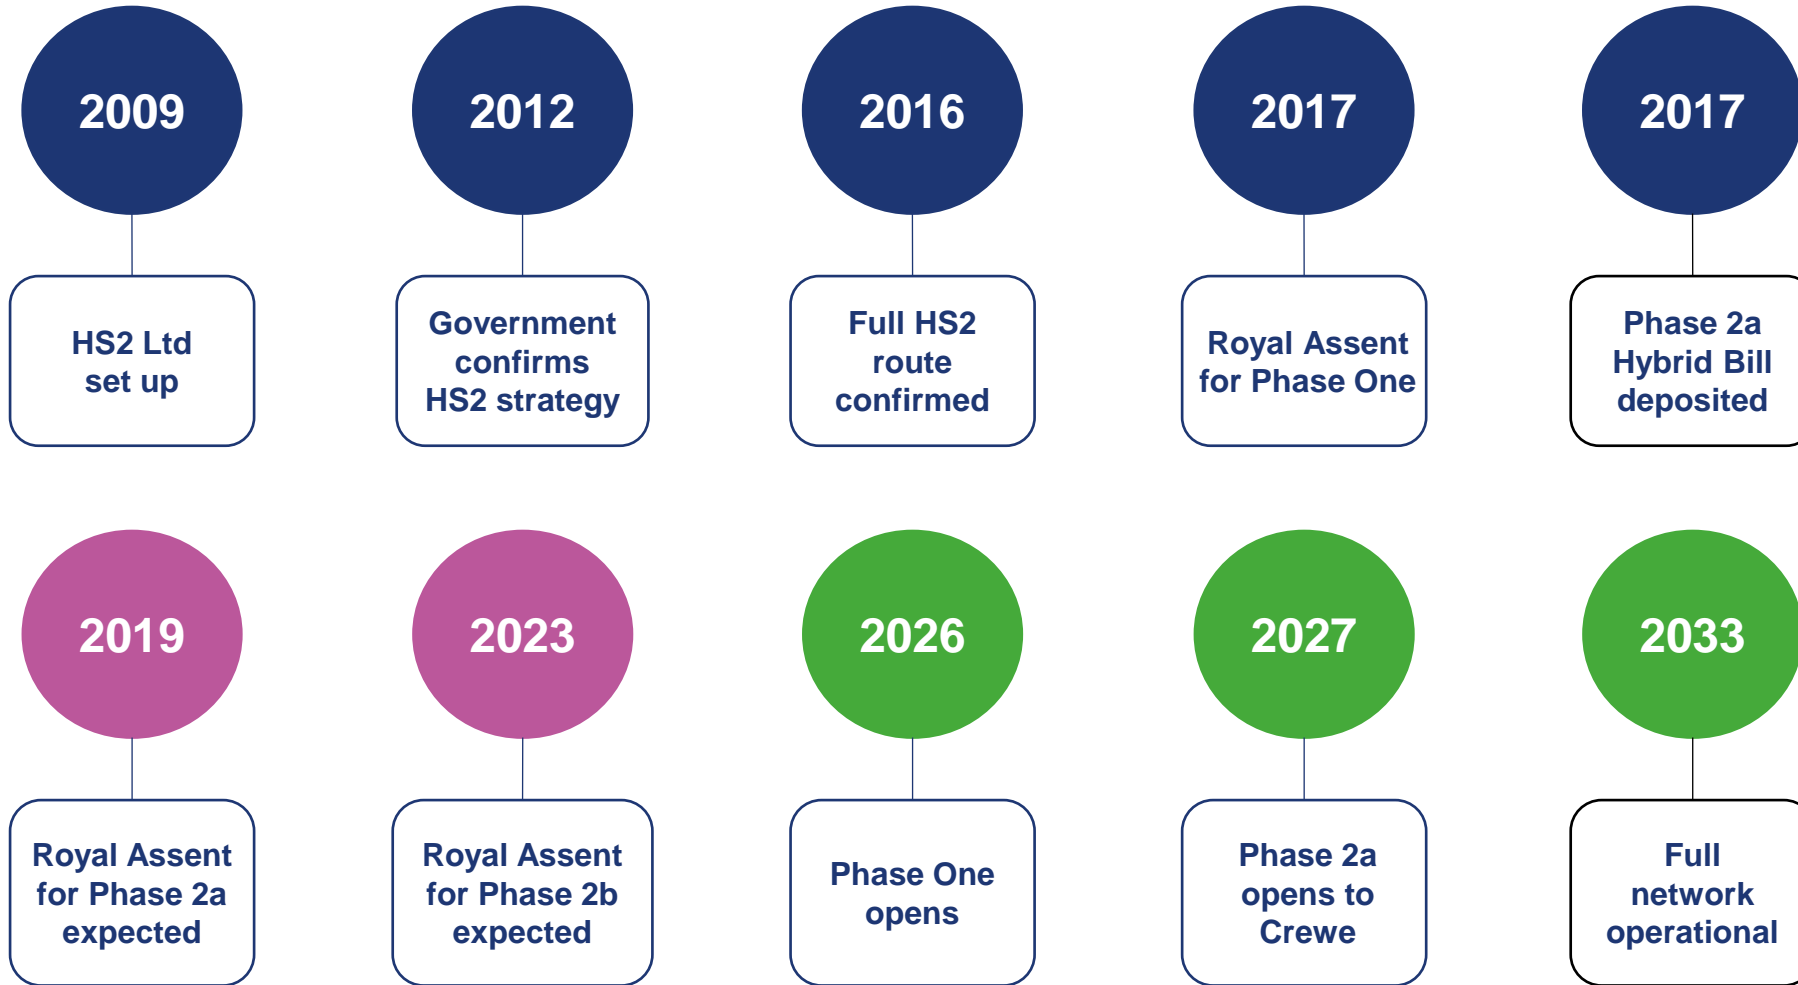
2009

HS2 Ltd set up

2012

Government confirms HS2 strategy

2016

Full HS2 route confirmed

2017

Royal Assent for Phase One

2017

Phase 2a Hybrid Bill deposited

2019

Royal Assent for Phase 2a expected

2023

Royal Assent for Phase 2b expected

2026

Phase One opens

2027

Phase 2a opens to Crewe

2033

Full network operational